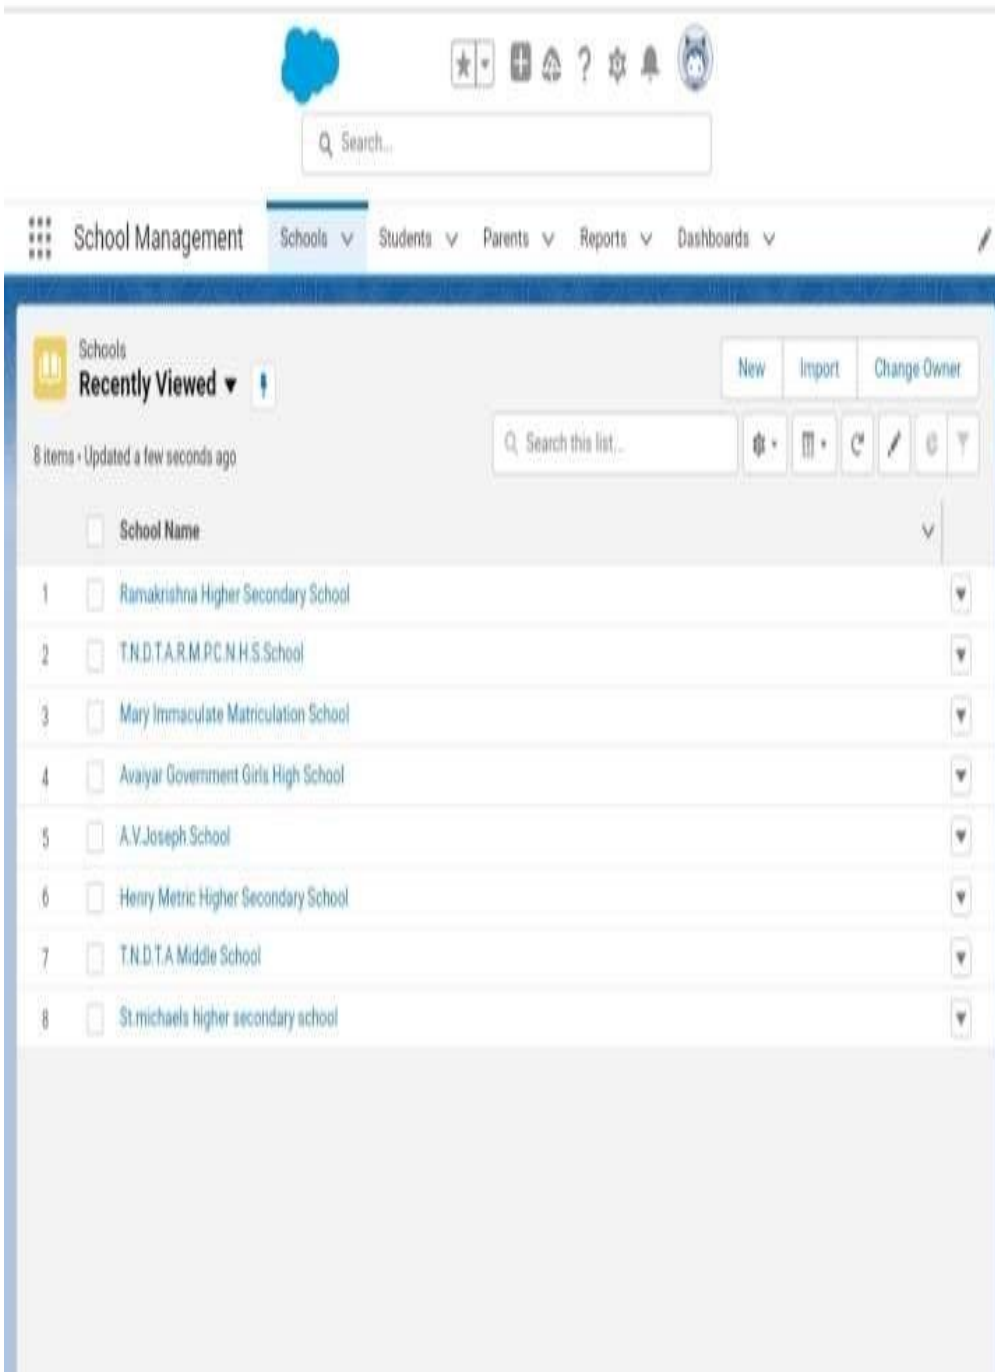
Search...

School Management Schools Students Parents Reports Dashboards

Schools
Recently Viewed

New Import Change Owner

8 items • Updated a few seconds ago

Search this list...

| | School Name |
|---|---|
| 1 | Ramakrishna Higher Secondary School |
| 2 | T.N.D.T.A.R.M.P.C.N.H.S.School |
| 3 | Mary Immaculate Matriculation School |
| 4 | Avaiyar Government Girls High School |
| 5 | A.V.Joseph School |
| 6 | Henry Metric Higher Secondary School |
| 7 | T.N.D.T.A Middle School |
| 8 | St.michaels higher secondary school |